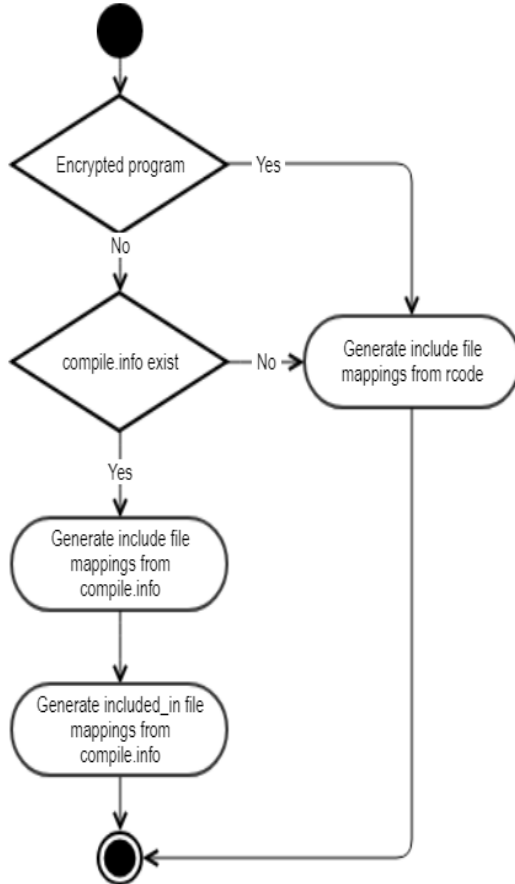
Encrypted program

Yes

No

compile.info exist

No

Generate include file mappings from rcode

Yes

Generate include file mappings from compile.info

Generate included_in file mappings from compile.info